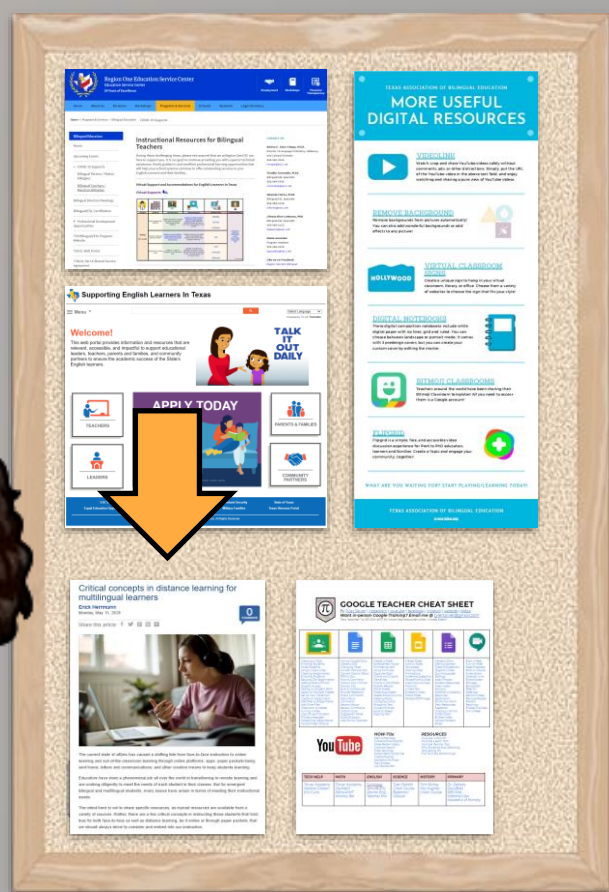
Region One Education Service Center

Instructional Resources for Bilingual Teachers

Supporting English Learners In Texas

Welcome!

This web portal provides information and resources that are relevant, accessible, and impactful to support educational leaders, teachers, parents and families, and community partners to ensure the academic success of the State's English learners.

TALK IT OUT DAILY

APPLY TODAY

TEACHERS

PARENTS & FAMILIES

LEADERS

COMMUNITY PARTNERS

TEXAS ASSOCIATION OF BILINGUAL EDUCATION

MORE USEFUL DIGITAL RESOURCES

VIDEOLINK

REMOVE BACKGROUND

VIRTUAL CLASSROOM

DIGITAL NOTEBOOKS

BITMOJI CLASSROOMS

FLIPGRID

WHAT ARE YOU WAITING FOR? START PLAYING/LEARNING TODAY!

TEXAS ASSOCIATION OF BILINGUAL EDUCATION

Critical concepts in distance learning for multilingual learners

Erick Herrmann

0

Share this article

GOOGLE TEACHER CHEAT SHEET

YouTube

RESOURCES